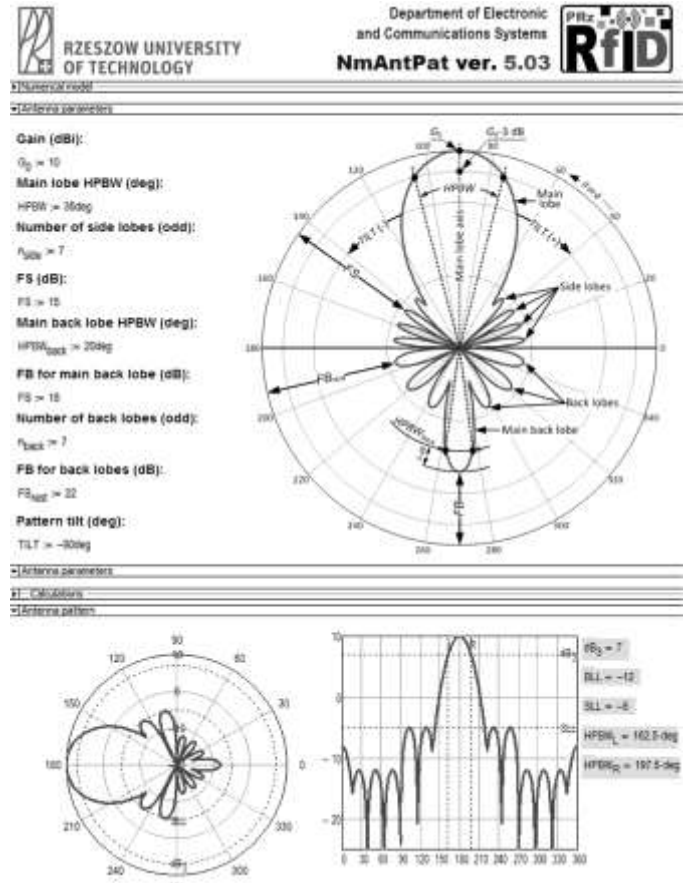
RZESZOW UNIVERSITY OF TECHNOLOGY

Department of Electronic and Communications Systems

NmAntPat ver. 5.03

PRz RfID

▸ Numerical model

▾ Antenna parameters

Gain (dBi):

$G_0 := 10$

Main lobe HPBW (deg):

HPBW := 30deg

Number of side lobes (odd):

$n_{side} := 7$

FS (dB):

FS := 15

Main back lobe HPBW (deg):

$HPBW_{back} := 20deg$

FB for main back lobe (dB):

FB := 18

Number of back lobes (odd):

$n_{back} := 7$

FB for back lobes (dB):

$FB_{next} := 22$

Pattern tilt (deg):

TILT := −90deg

$G_0$ $G_0$-3 dB 100 80 120 60 HPBW Main lobe TILT (–) TILT (+) Main lobe axis 160 FS Side lobes 180 0 $FB_{next}$ Back lobes 200 340 Main back lobe $HPBW_{back}$ 220 320 240 300 260 280 FB

▸ Antenna parameters

▸ Calculations

▾ Antenna pattern

90 120 60 150 30 180 0 210 330 240 300

10 0 −10 −20 0 30 60 90 120 150 180 210 240 270 300 330 360

$dB_1$ = 7

SLL = −12

SLL = −8

$HPBW_L$ = 162.5·deg

$HPBW_R$ = 197.5·deg